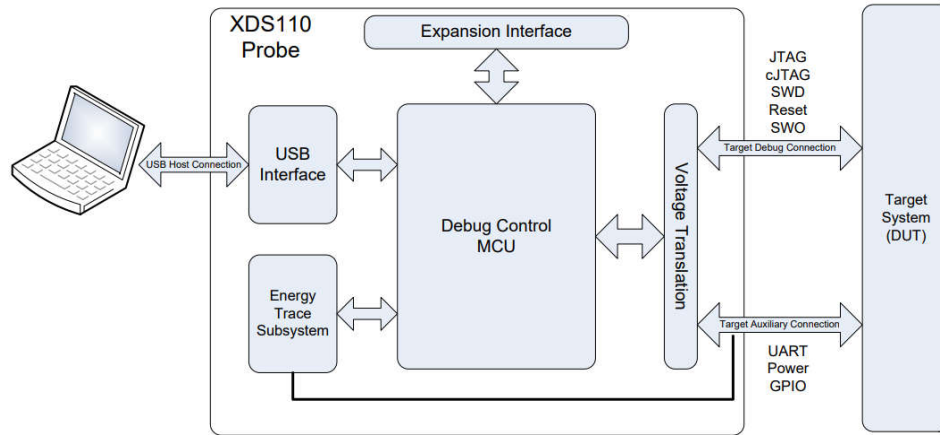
XDS110 Probe

Expansion Interface

USB Host Connection

USB Interface

Debug Control MCU

Energy Trace Subsystem

Voltage Translation

JTAG
cJTAG
SWD
Reset
SWO

Target Debug Connection

Target Auxiliary Connection

UART
Power
GPIO

Target System (DUT)